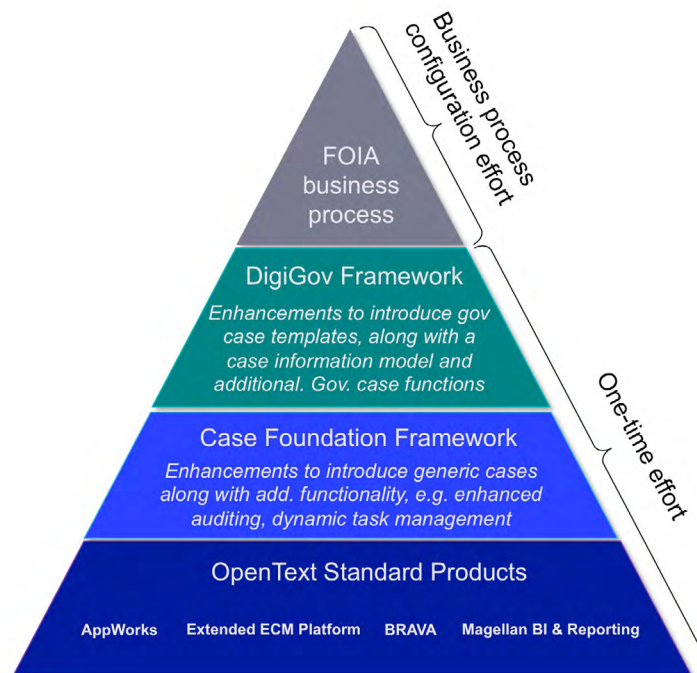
FOIA business process

DigiGov Framework

Enhancements to introduce gov case templates, along with a case information model and additional. Gov. case functions

Case Foundation Framework

Enhancements to introduce generic cases along with add. functionality, e.g. enhanced auditing, dynamic task management

OpenText Standard Products

AppWorks Extended ECM Platform BRAVA Magellan BI & Reporting

Business process configuration effort

One-time effort